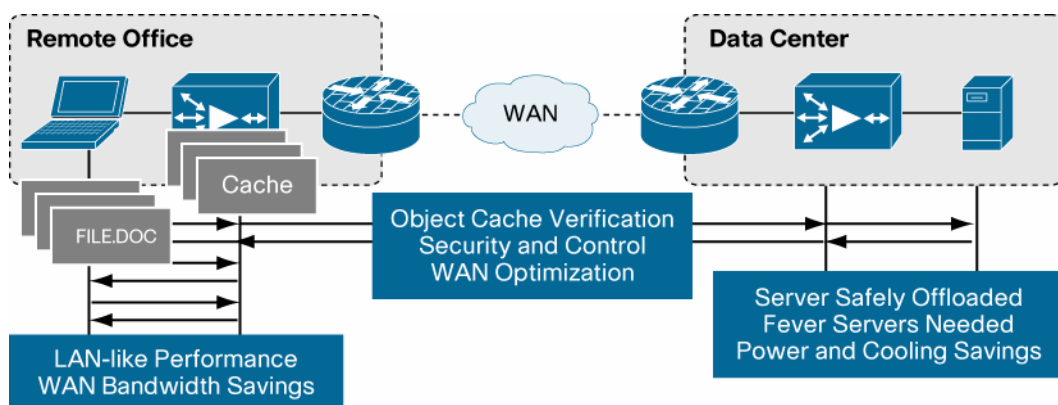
Remote Office

Data Center

WAN

Cache

FILE.DOC

Object Cache Verification
Security and Control
WAN Optimization

Server Safely Offloaded
Fever Servers Needed
Power and Cooling Savings

LAN-like Performance
WAN Bandwidth Savings